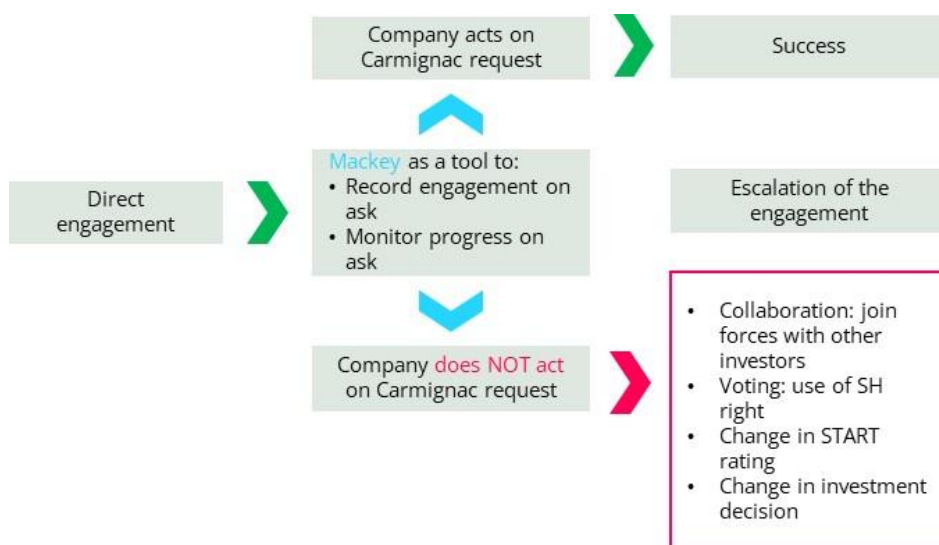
Direct engagement

Company acts on Carmignac request

Success

Mackey as a tool to:
• Record engagement on ask
• Monitor progress on ask

Escalation of the engagement

Company does NOT act on Carmignac request

• Collaboration: join forces with other investors
• Voting: use of SH right
• Change in START rating
• Change in investment decision